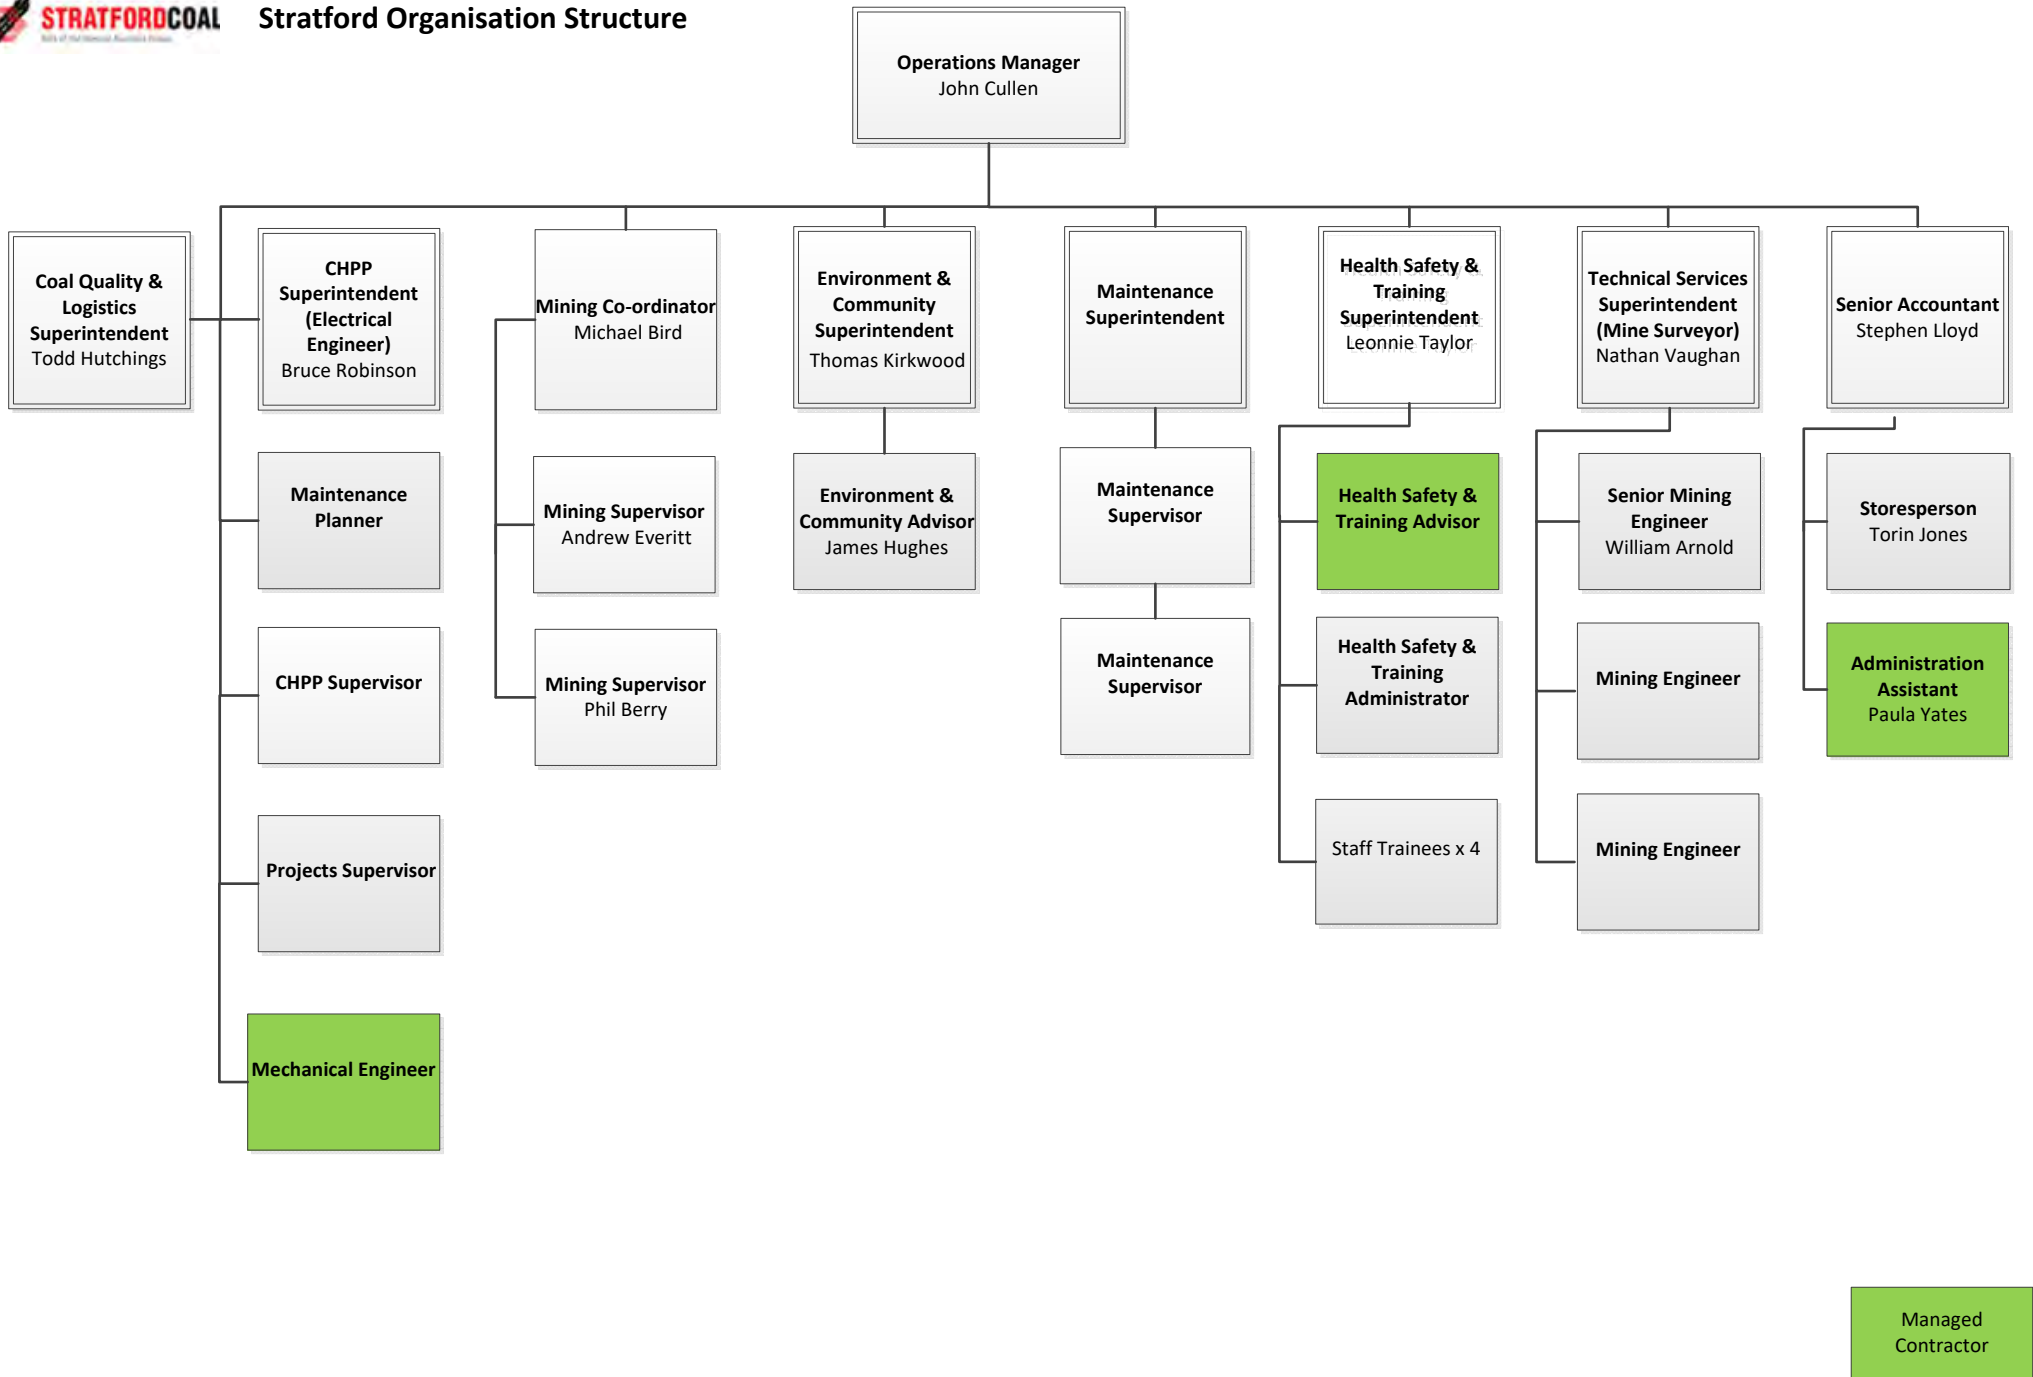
STRATFORDCOAL

Stratford Organisation Structure

Operations Manager
John Cullen

Coal Quality & Logistics Superintendent
Todd Hutchings

CHPP Superintendent (Electrical Engineer)
Bruce Robinson

Maintenance Planner

CHPP Supervisor

Projects Supervisor

Mechanical Engineer

Mining Co-ordinator
Michael Bird

Mining Supervisor
Andrew Everitt

Mining Supervisor
Phil Berry

Environment & Community Superintendent
Thomas Kirkwood

Environment & Community Advisor
James Hughes

Maintenance Superintendent

Maintenance Supervisor

Maintenance Supervisor

Health Safety & Training Superintendent
Leonnie Taylor

Health Safety & Training Advisor

Health Safety & Training Administrator

Staff Trainees x 4

Technical Services Superintendent (Mine Surveyor)
Nathan Vaughan

Senior Mining Engineer
William Arnold

Mining Engineer

Mining Engineer

Senior Accountant
Stephen Lloyd

Storesperson
Torin Jones

Administration Assistant
Paula Yates

Managed Contractor